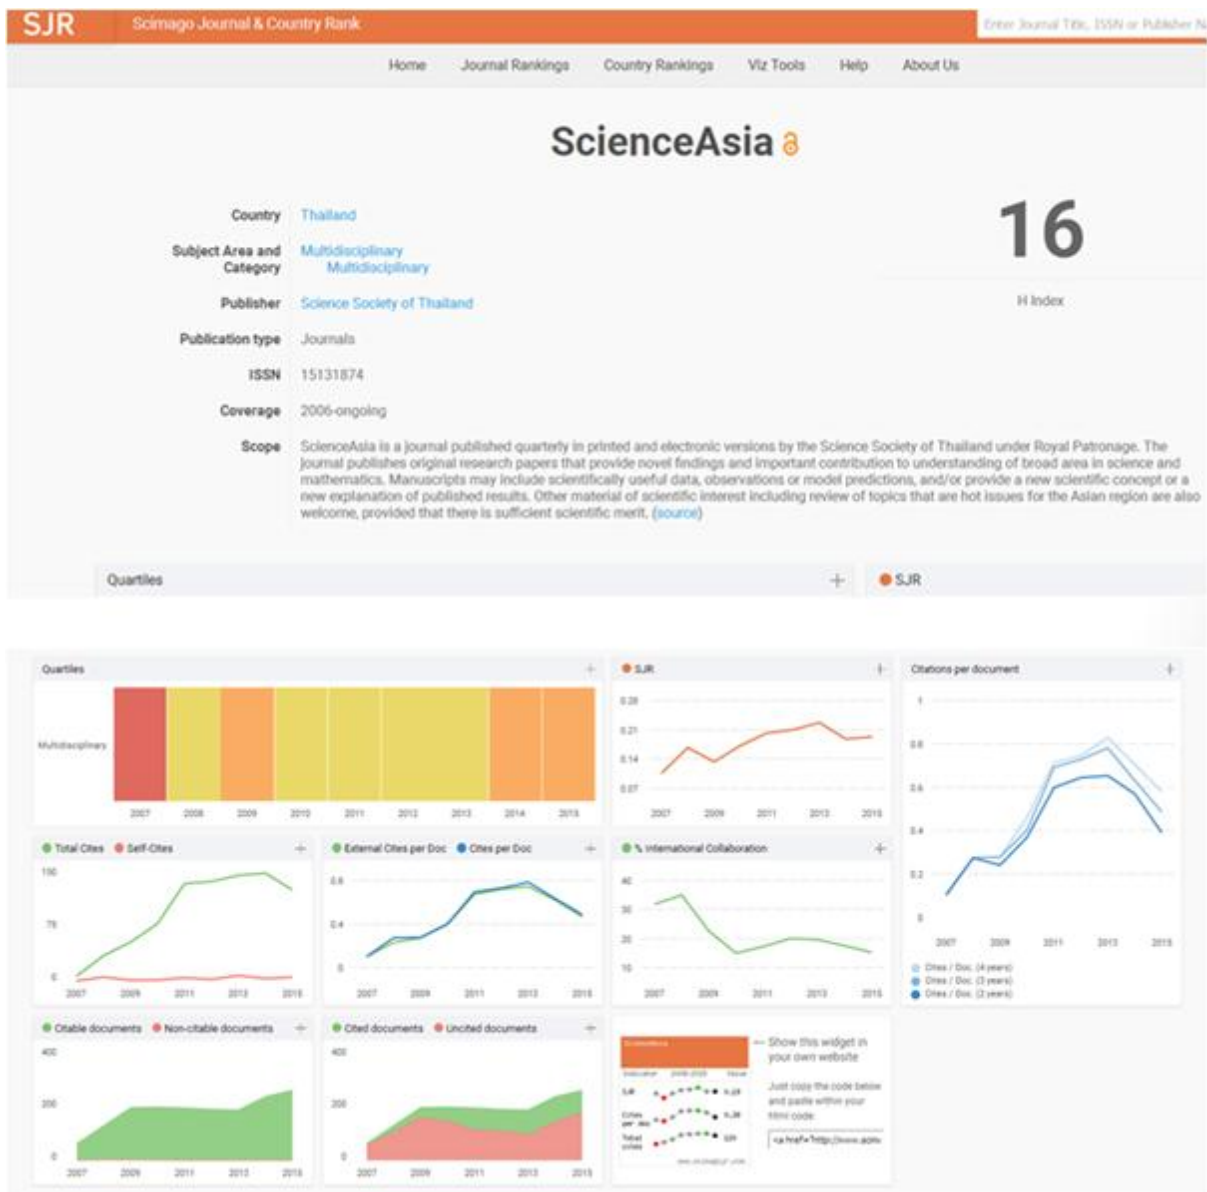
SJR Scimago Journal & Country Rank

Enter Journal Title, ISSN or Publisher N

Home Journal Rankings Country Rankings Viz Tools Help About Us

ScienceAsia

Country Thailand

Subject Area and Category Multidisciplinary Multidisciplinary

Publisher Science Society of Thailand

Publication type Journals

ISSN 15131874

Coverage 2006-ongoing

Scope ScienceAsia is a journal published quarterly in printed and electronic versions by the Science Society of Thailand under Royal Patronage. The journal publishes original research papers that provide novel findings and important contribution to understanding of broad area in science and mathematics. Manuscripts may include scientifically useful data, observations or model predictions, and/or provide a new scientific concept or a new explanation of published results. Other material of scientific interest including review of topics that are hot issues for the Asian region are also welcome, provided that there is sufficient scientific merit. (source)

16

H Index

Quartiles

SJR

Quartiles

Multidisciplinary

2007 2008 2009 2010 2011 2012 2013 2014 2015

SJR

0.28 0.21 0.14 0.07

2007 2009 2011 2013 2015

Citations per document

1 0.8 0.6 0.4 0.2 0

2007 2009 2011 2013 2015

Cites / Doc. (4 years)
Cites / Doc. (3 years)
Cites / Doc. (2 years)

Total Cites Self-Cites

150 75 0

2007 2009 2011 2013 2015

External Cites per Doc Cites per Doc

0.8 0.4 0

2007 2009 2011 2013 2015

% International Collaboration

40 30 20 10

2007 2009 2011 2013 2015

Citable documents Non-citable documents

400 200 0

2007 2009 2011 2013 2015

Cited documents Uncited documents

400 200 0

2007 2009 2011 2013 2015

Show this widget in your own website

Just copy the code below and paste within your html code:

<a href="http://www.scim

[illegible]